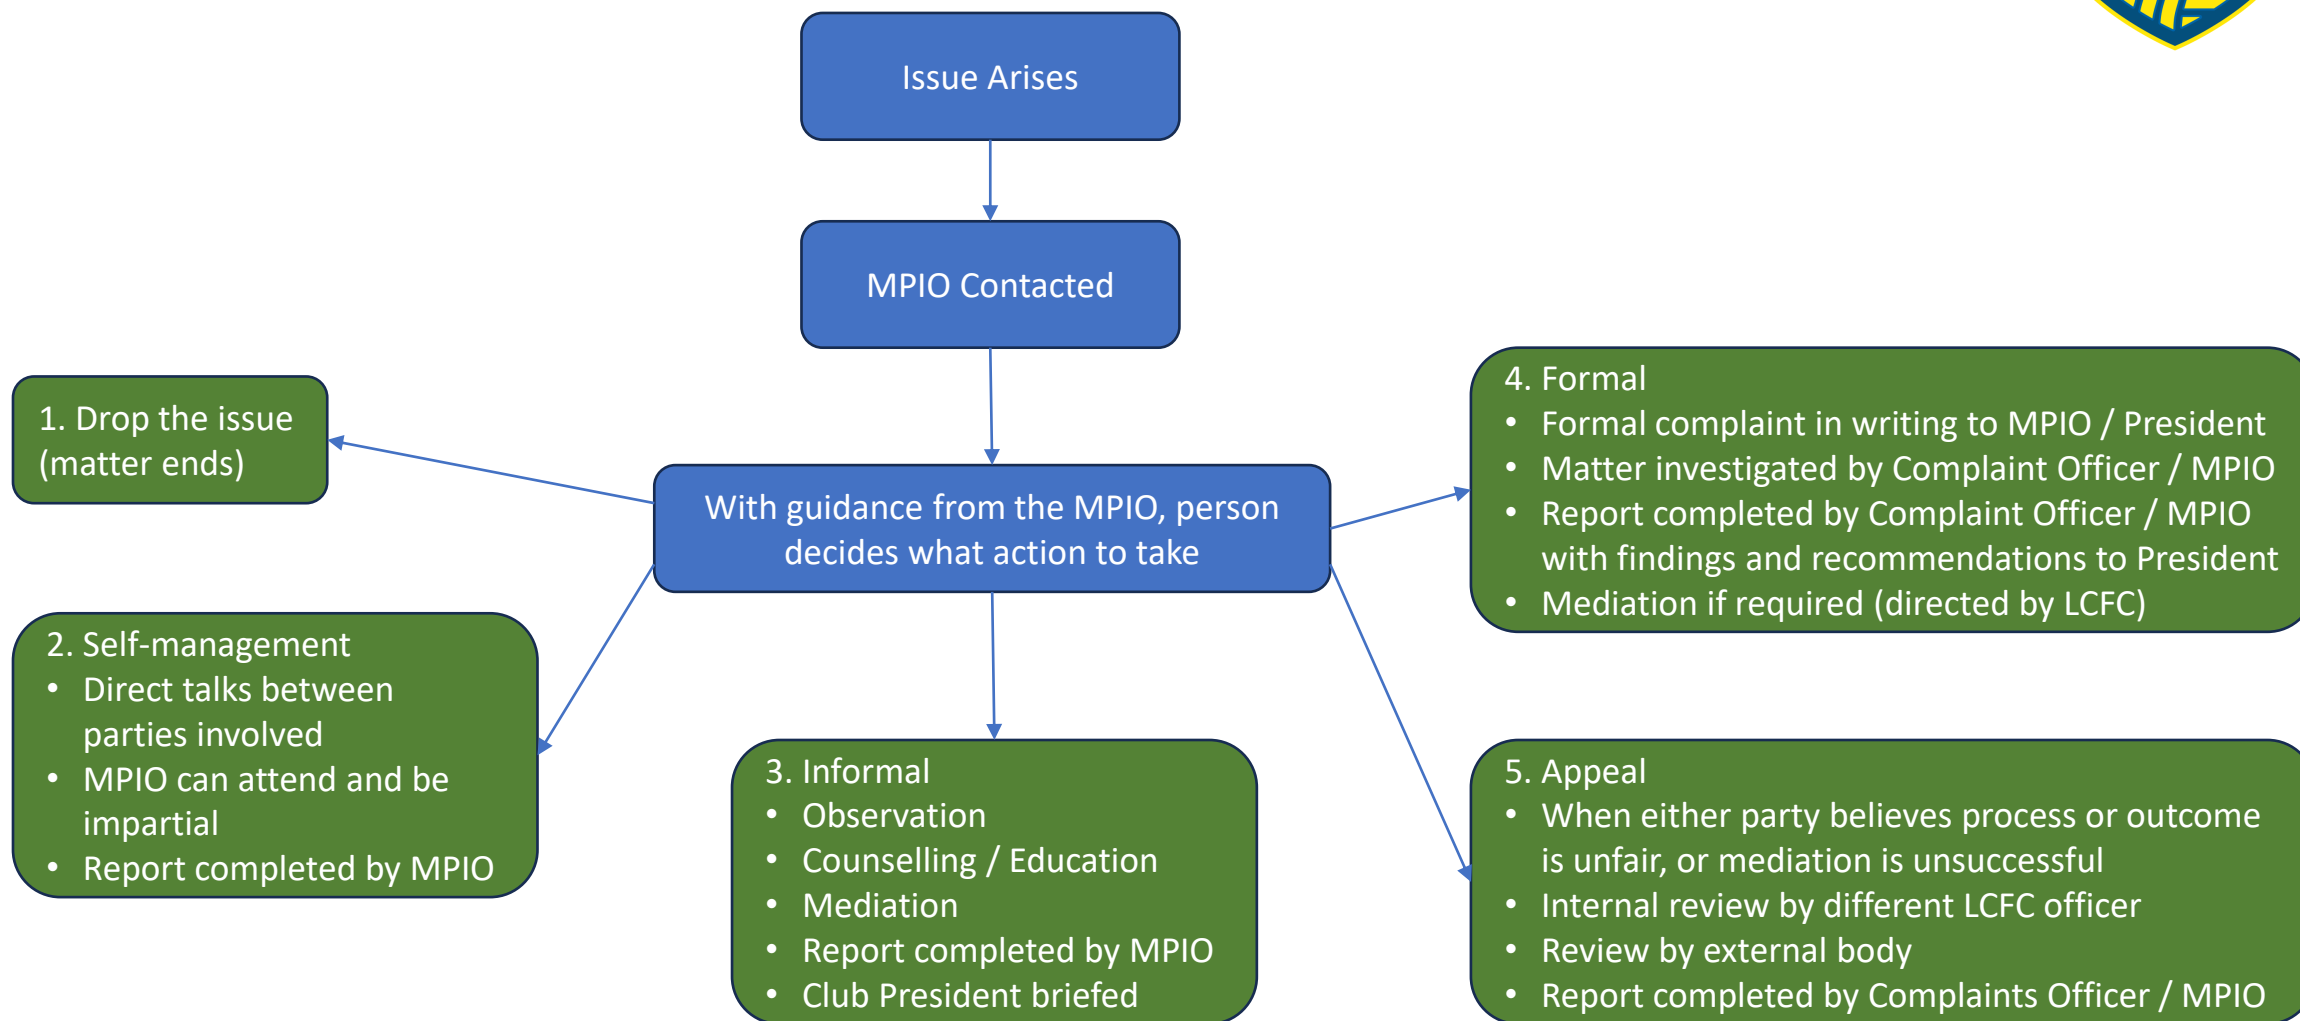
Issue Arises

MPIO Contacted

1. Drop the issue (matter ends)

With guidance from the MPIO, person decides what action to take

4. Formal
• Formal complaint in writing to MPIO / President
• Matter investigated by Complaint Officer / MPIO
• Report completed by Complaint Officer / MPIO with findings and recommendations to President
• Mediation if required (directed by LCFC)

2. Self-management
• Direct talks between parties involved
• MPIO can attend and be impartial
• Report completed by MPIO

3. Informal
• Observation
• Counselling / Education
• Mediation
• Report completed by MPIO
• Club President briefed

5. Appeal
• When either party believes process or outcome is unfair, or mediation is unsuccessful
• Internal review by different LCFC officer
• Review by external body
• Report completed by Complaints Officer / MPIO